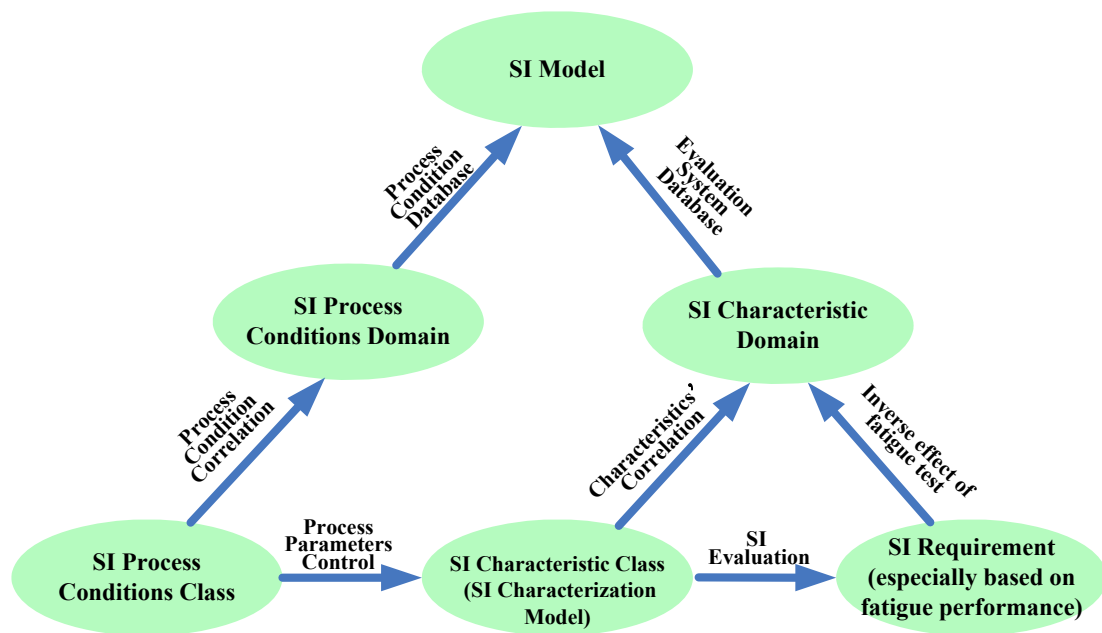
SI Model

Process Condition Database

Evaluation System Database

SI Process Conditions Domain

SI Characteristic Domain

Process Condition Correlation

Characteristics' Correlation

Inverse effect of fatigue test

SI Process Conditions Class

Process Parameters Control

SI Characteristic Class (SI Characterization Model)

SI Evaluation

SI Requirement (especially based on fatigue performance)